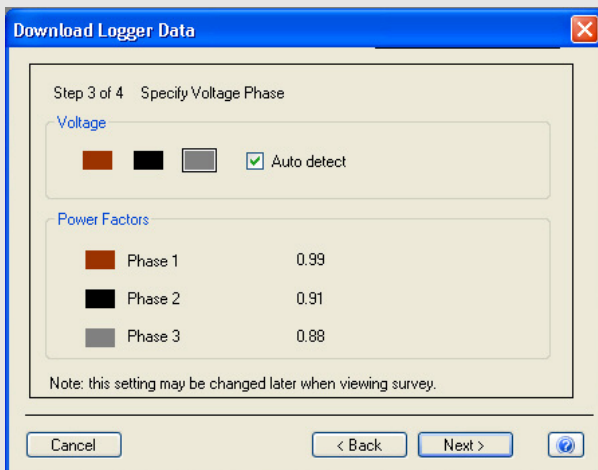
Download Logger Data

Step 3 of 4 Specify Voltage Phase

Voltage

Auto detect

Power Factors

| | |
|---|---|
| Phase 1 | 0.99 |
| Phase 2 | 0.91 |
| Phase 3 | 0.88 |

Note: this setting may be changed later when viewing survey.

Cancel

< Back

Next >